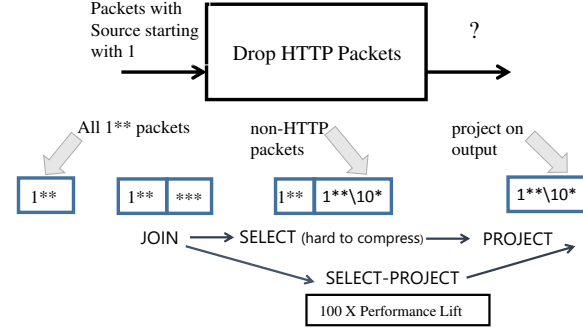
Packets with Source starting with 1

Drop HTTP Packets

?

All 1** packets

non-HTTP packets

project on output

1**

1**

***

1**

1**\10*

1**\10*

JOIN

SELECT (hard to compress)

PROJECT

SELECT-PROJECT

100 X Performance Lift